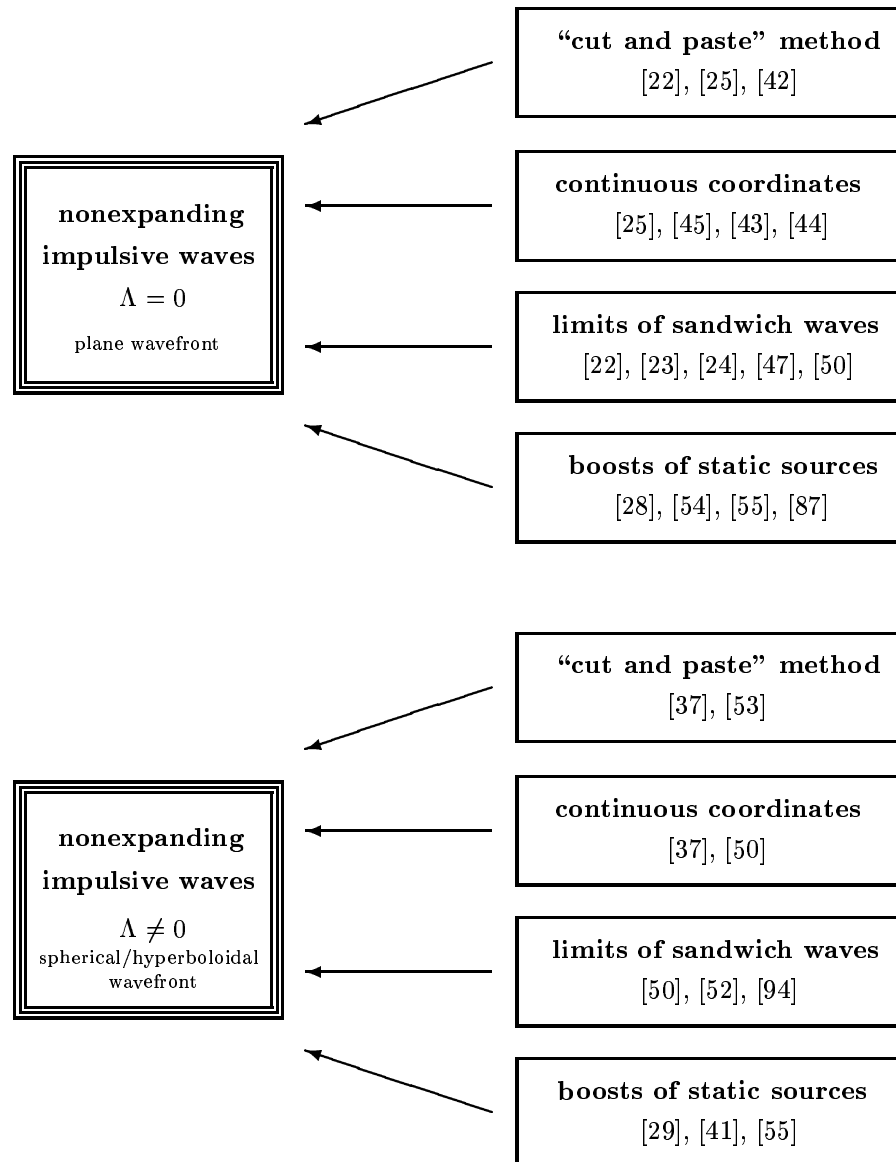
nonexpanding impulsive waves
$\Lambda = 0$
plane wavefront

"cut and paste" method
[22], [25], [42]

continuous coordinates
[25], [45], [43], [44]

limits of sandwich waves
[22], [23], [24], [47], [50]

boosts of static sources
[28], [54], [55], [87]

nonexpanding impulsive waves
$\Lambda \neq 0$
spherical/hyperboloidal wavefront

"cut and paste" method
[37], [53]

continuous coordinates
[37], [50]

limits of sandwich waves
[50], [52], [94]

boosts of static sources
[29], [41], [55]